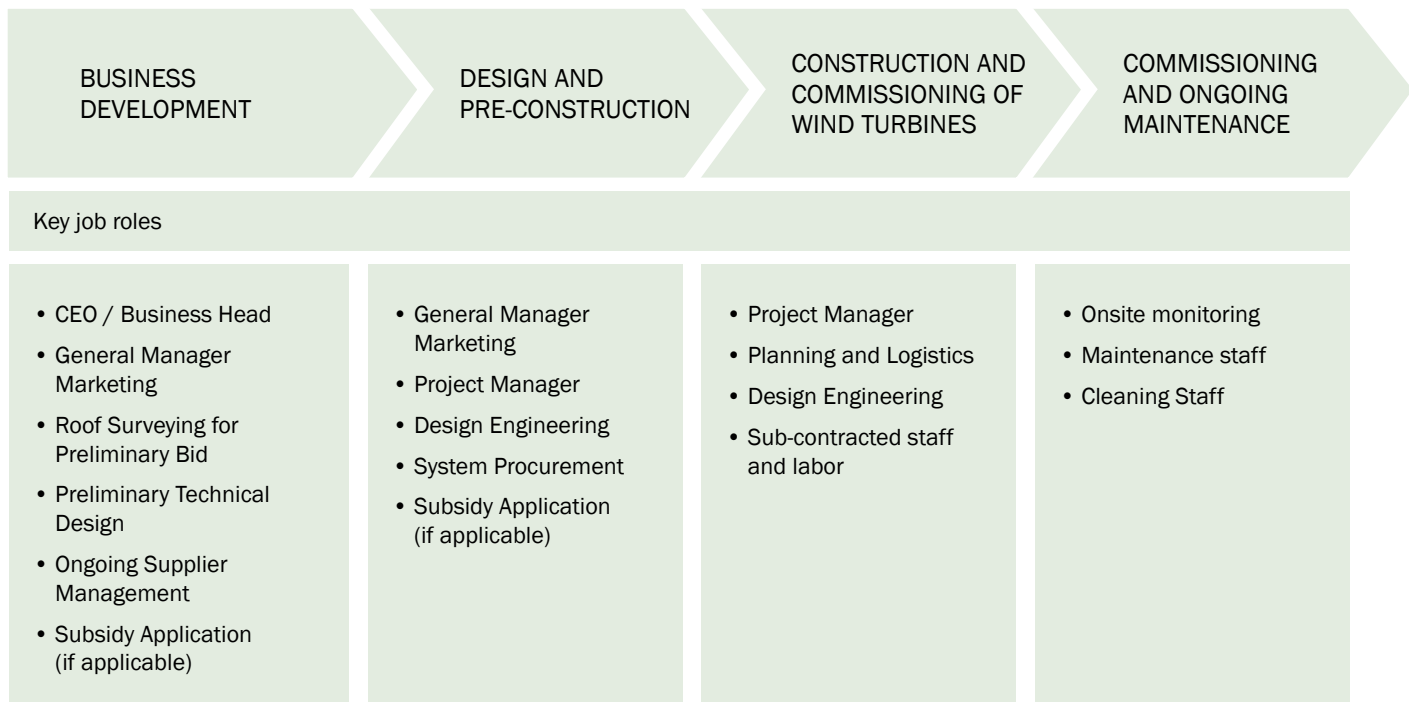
BUSINESS DEVELOPMENT

DESIGN AND PRE-CONSTRUCTION

CONSTRUCTION AND COMMISSIONING OF WIND TURBINES

COMMISSIONING AND ONGOING MAINTENANCE

Key job roles

• CEO / Business Head
• General Manager Marketing
• Roof Surveying for Preliminary Bid
• Preliminary Technical Design
• Ongoing Supplier Management
• Subsidy Application (if applicable)

• General Manager Marketing
• Project Manager
• Design Engineering
• System Procurement
• Subsidy Application (if applicable)

• Project Manager
• Planning and Logistics
• Design Engineering
• Sub-contracted staff and labor

• Onsite monitoring
• Maintenance staff
• Cleaning Staff